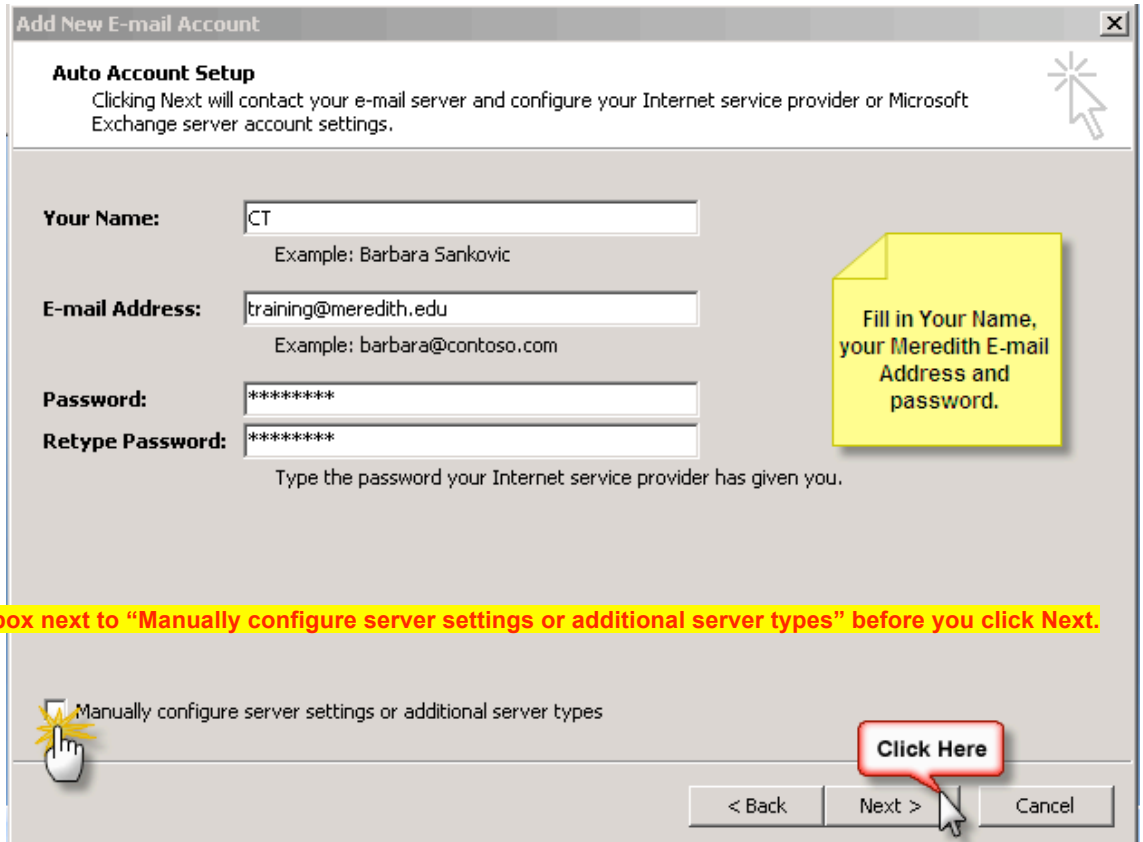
Add New E-mail Account

Auto Account Setup
Clicking Next will contact your e-mail server and configure your Internet service provider or Microsoft Exchange server account settings.

Your Name: CT
Example: Barbara Sankovic

E-mail Address: training@meredith.edu
Example: barbara@contoso.com

Password: ********
Retype Password: ********
Type the password your Internet service provider has given you.

Fill in Your Name, your Meredith E-mail Address and password.

box next to "Manually configure server settings or additional server types" before you click Next.

Manually configure server settings or additional server types

Click Here

< Back
Next >
Cancel